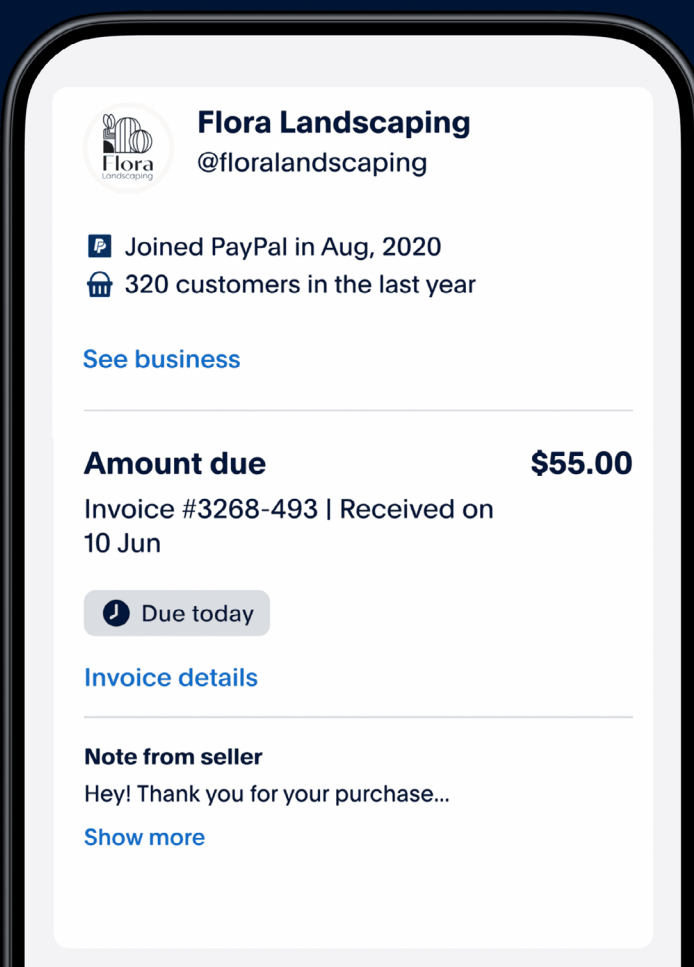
Flora Landscaping

Flora Landscaping
@floralandscaping

Joined PayPal in Aug, 2020
320 customers in the last year

See business

Amount due $55.00
Invoice #3268-493 | Received on 10 Jun

Due today

Invoice details

Note from seller
Hey! Thank you for your purchase...

Show more